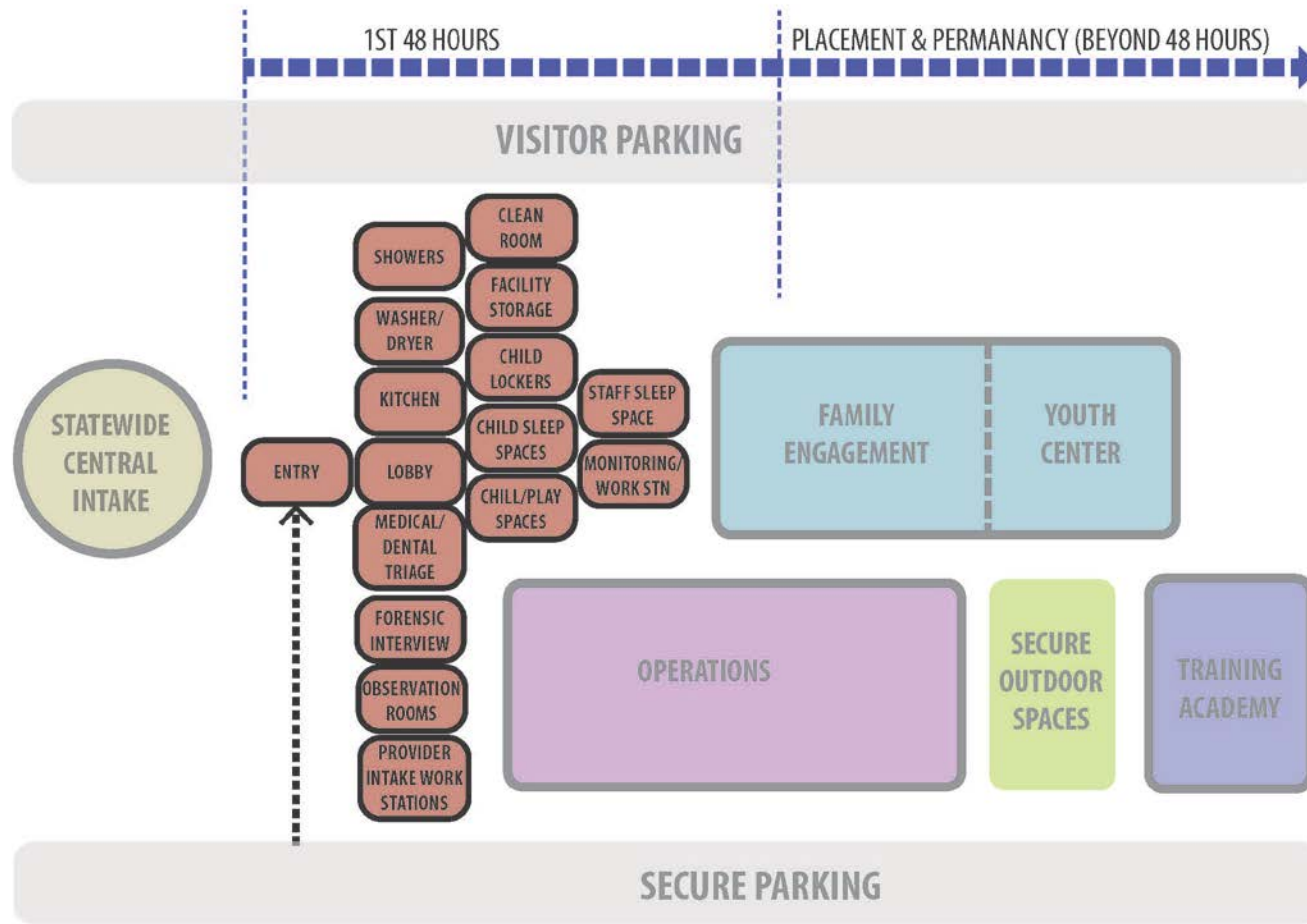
1ST 48 HOURS

PLACEMENT & PERMANANCY (BEYOND 48 HOURS)

VISITOR PARKING

STATEWIDE CENTRAL INTAKE

ENTRY

SHOWERS

WASHER/ DRYER

KITCHEN

LOBBY

MEDICAL/ DENTAL TRIAGE

FORENSIC INTERVIEW

OBSERVATION ROOMS

PROVIDER INTAKE WORK STATIONS

CLEAN ROOM

FACILITY STORAGE

CHILD LOCKERS

CHILD SLEEP SPACES

CHILL/PLAY SPACES

STAFF SLEEP SPACE

MONITORING/ WORK STN

FAMILY ENGAGEMENT

YOUTH CENTER

OPERATIONS

SECURE OUTDOOR SPACES

TRAINING ACADEMY

SECURE PARKING